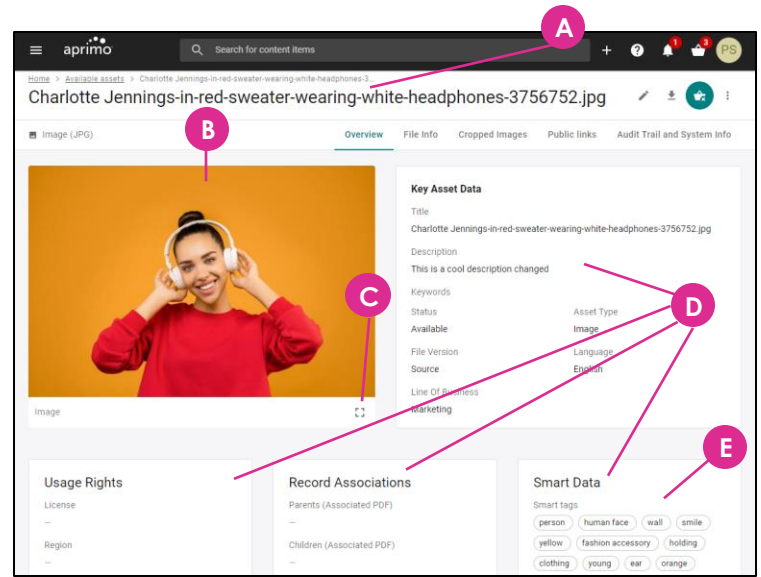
aprimo

Search for content items

1 3 PS

A

Home > Available assets > Charlotte Jennings-in-red-sweater-wearing-white-headphones-3...

Charlotte Jennings-in-red-sweater-wearing-white-headphones-3756752.jpg

Image (JPG)

B

Overview File Info Cropped Images Public links Audit Trail and System Info

C

Image

Key Asset Data

Title
Charlotte Jennings-in-red-sweater-wearing-white-headphones-3756752.jpg

Description
This is a cool description changed

Keywords

Status
Available

Asset Type
Image

File Version
Source

Language
English

Line Of Business
Marketing

D

E

Usage Rights
License
–
Region
–

Record Associations
Parents (Associated PDF)
–
Children (Associated PDF)
–

Smart Data
Smart tags
person human face wall smile yellow fashion accessory holding clothing young ear orange